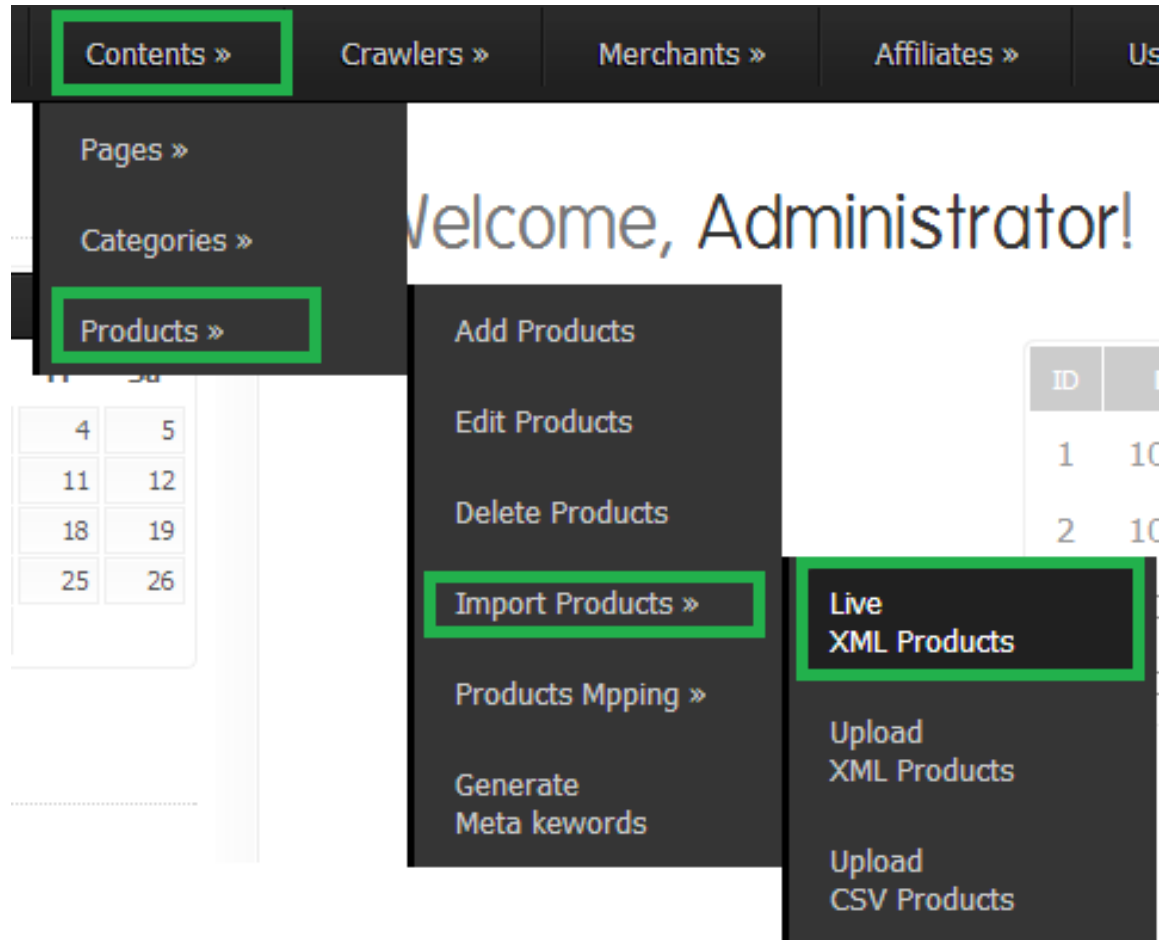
Contents » Crawlers » Merchants » Affiliates » Us

Pages »

Categories »

Products »

Velcome, Administrator!

Add Products

Edit Products

Delete Products

Import Products »

Products Mpping »

Generate Meta kewords

Live XML Products

Upload XML Products

Upload CSV Products

| | |
|---|---|
| 4 | 5 |
| 11 | 12 |
| 18 | 19 |
| 25 | 26 |

| ID | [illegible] |
|---|---|
| 1 | 10 |
| 2 | 10 |